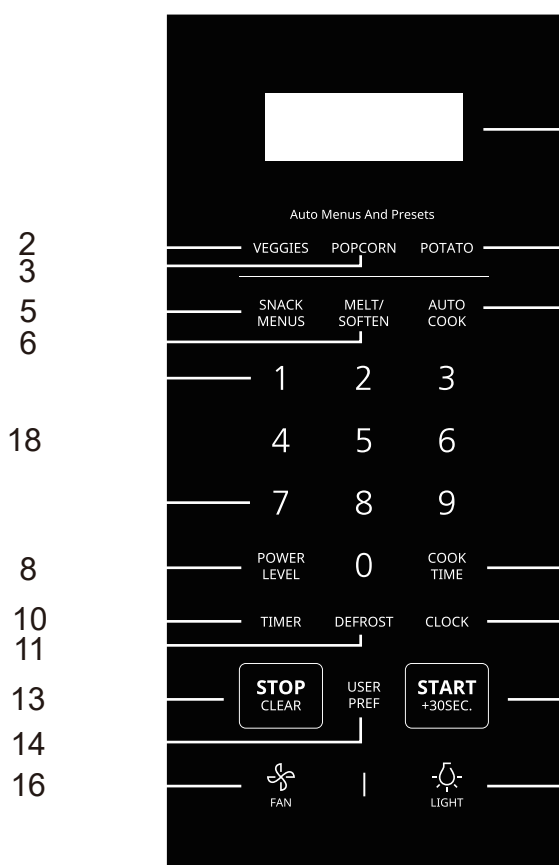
Auto Menus And Presets

2
3
VEGGIES POPCORN POTATO

5
6
SNACK MENUS MELT/ SOFTEN AUTO COOK

1 2 3

18
4 5 6

7 8 9

8
POWER LEVEL 0 COOK TIME

10
11
TIMER DEFROST CLOCK

13
14
STOP CLEAR USER PREF START +30SEC.

16
FAN | LIGHT